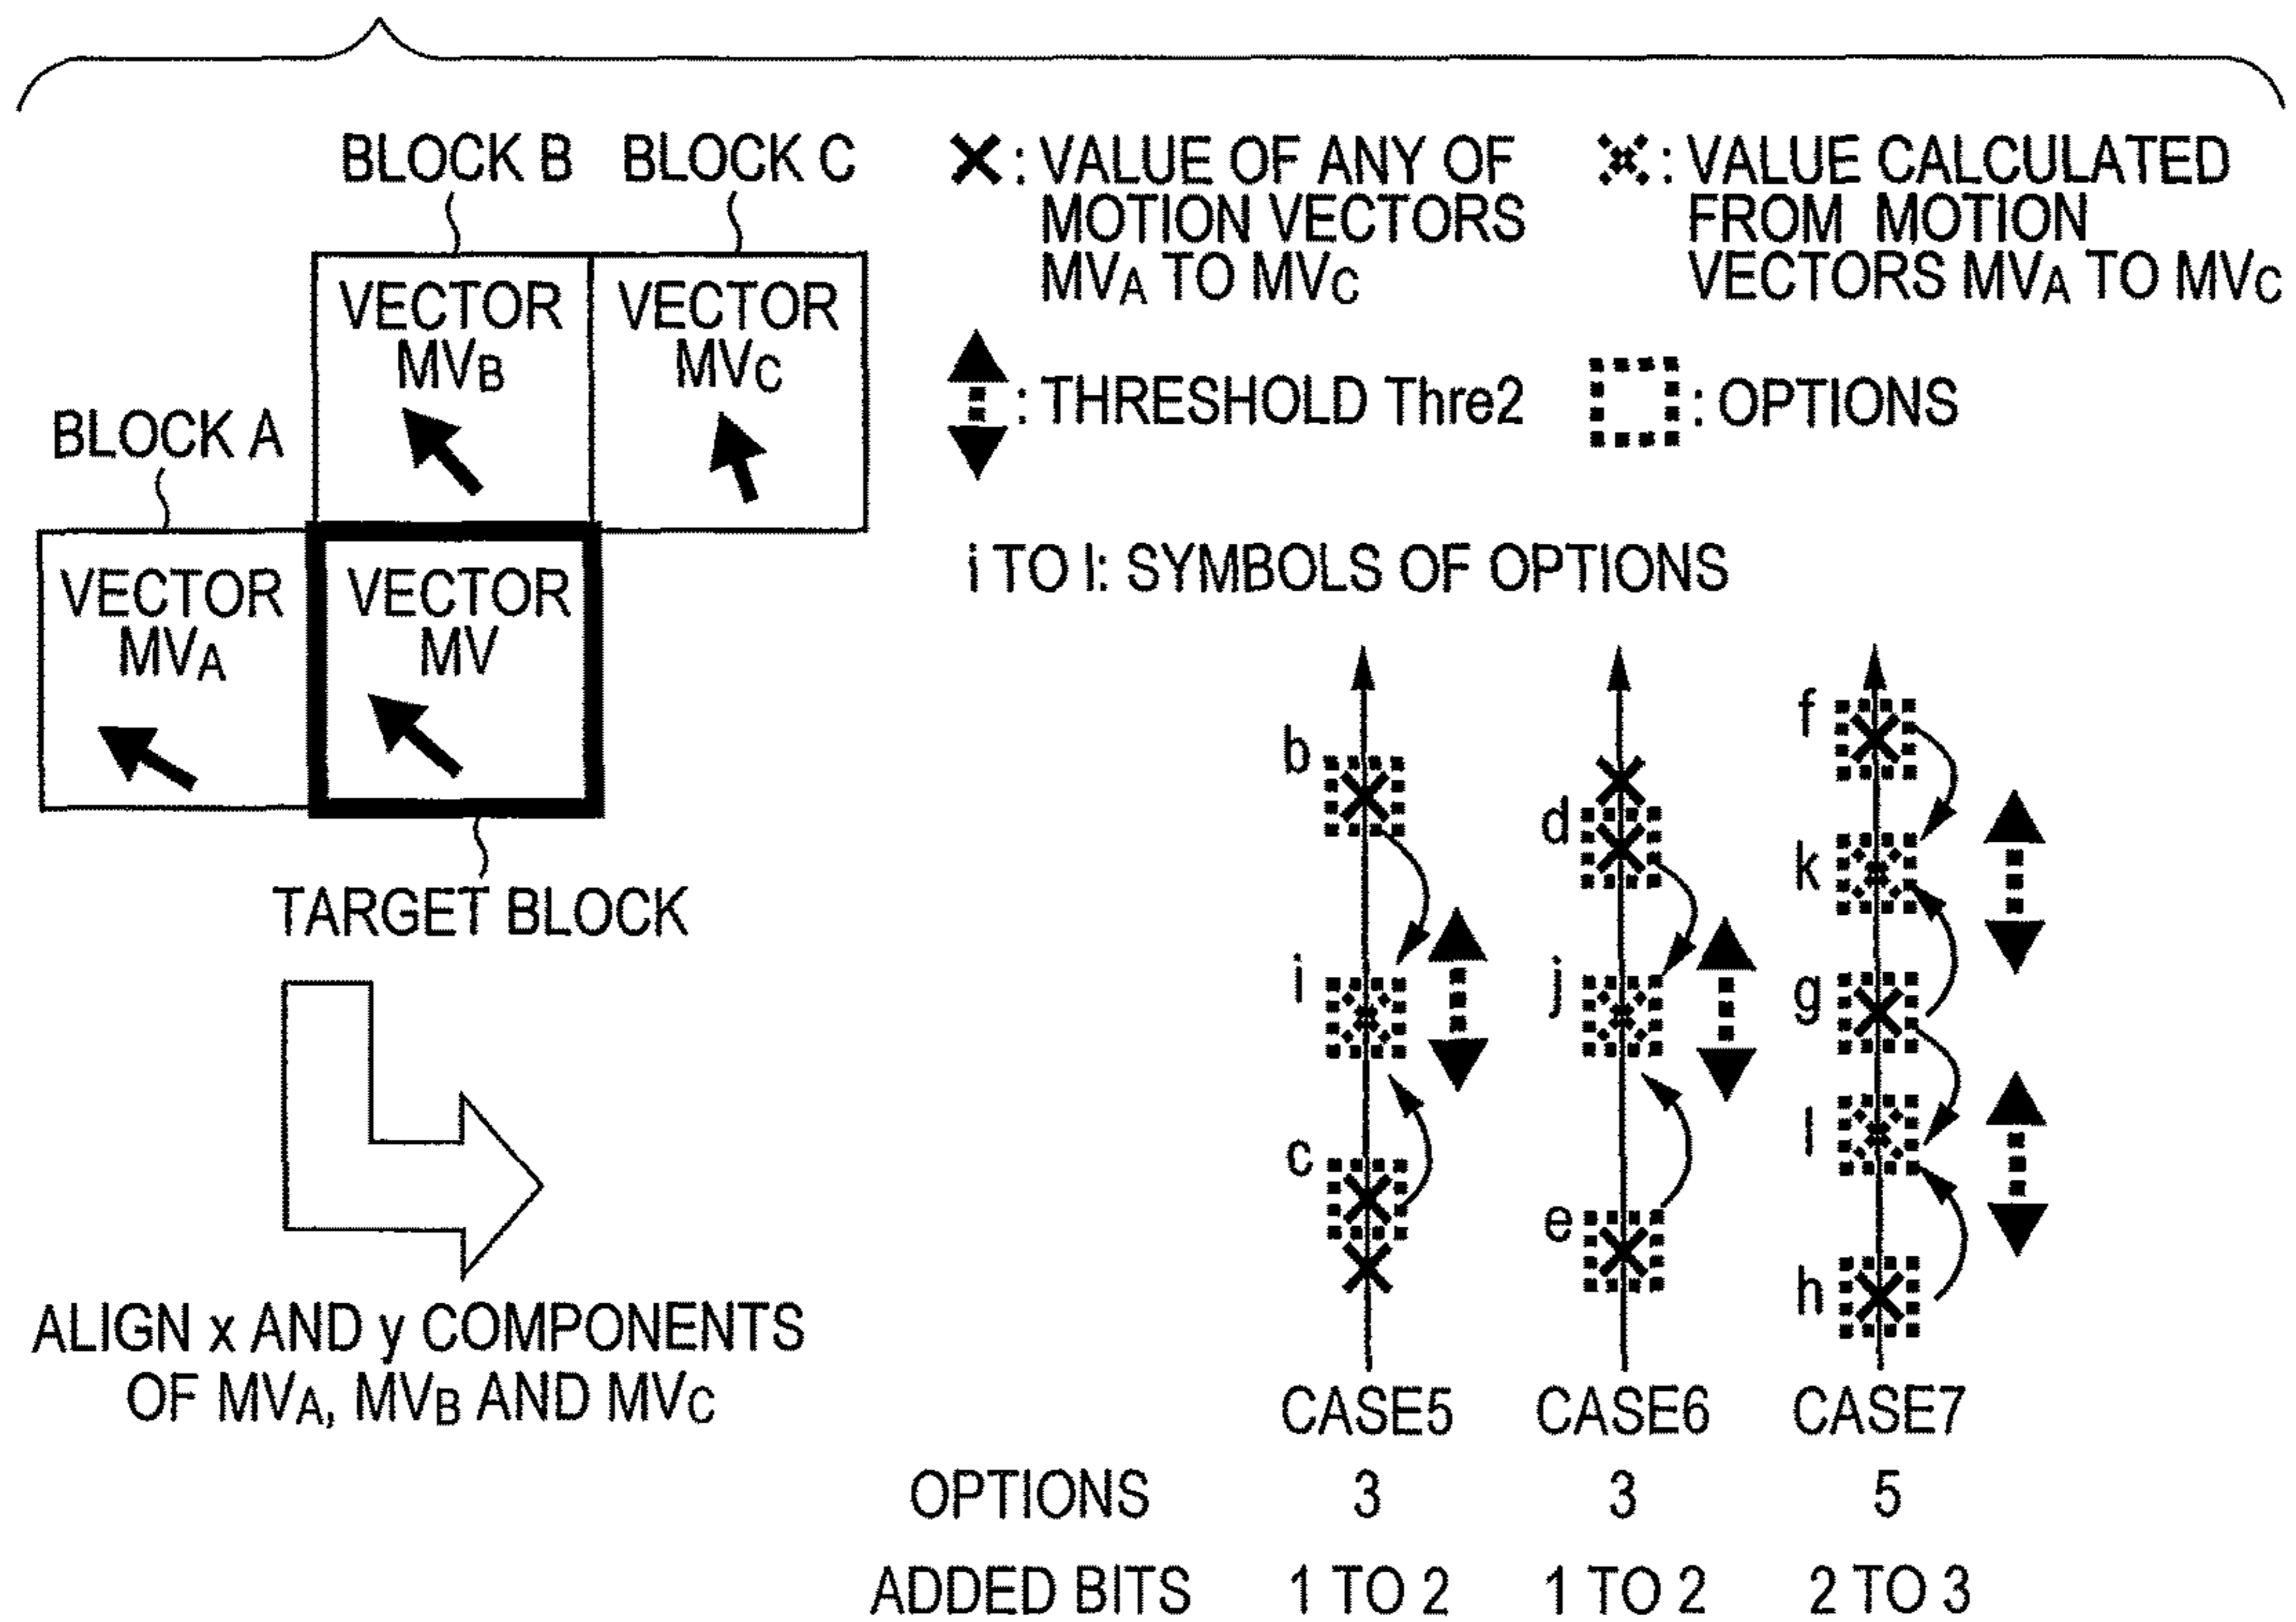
BLOCK B BLOCK C

VECTOR $MV_B$

VECTOR $MV_C$

BLOCK A

VECTOR $MV_A$

VECTOR MV

TARGET BLOCK

ALIGN x AND y COMPONENTS OF $MV_A$, $MV_B$ AND $MV_C$

✕: VALUE OF ANY OF MOTION VECTORS $MV_A$ TO $MV_C$

✕: VALUE CALCULATED FROM MOTION VECTORS $MV_A$ TO $MV_C$

: THRESHOLD Thre2

: OPTIONS

i TO l: SYMBOLS OF OPTIONS

b
i
c

d
j
e

f
k
g
l
h

CASE5 CASE6 CASE7

| OPTIONS | 3 | 3 | 5 |
|---|---|---|---|
| ADDED BITS | 1 TO 2 | 1 TO 2 | 2 TO 3 |